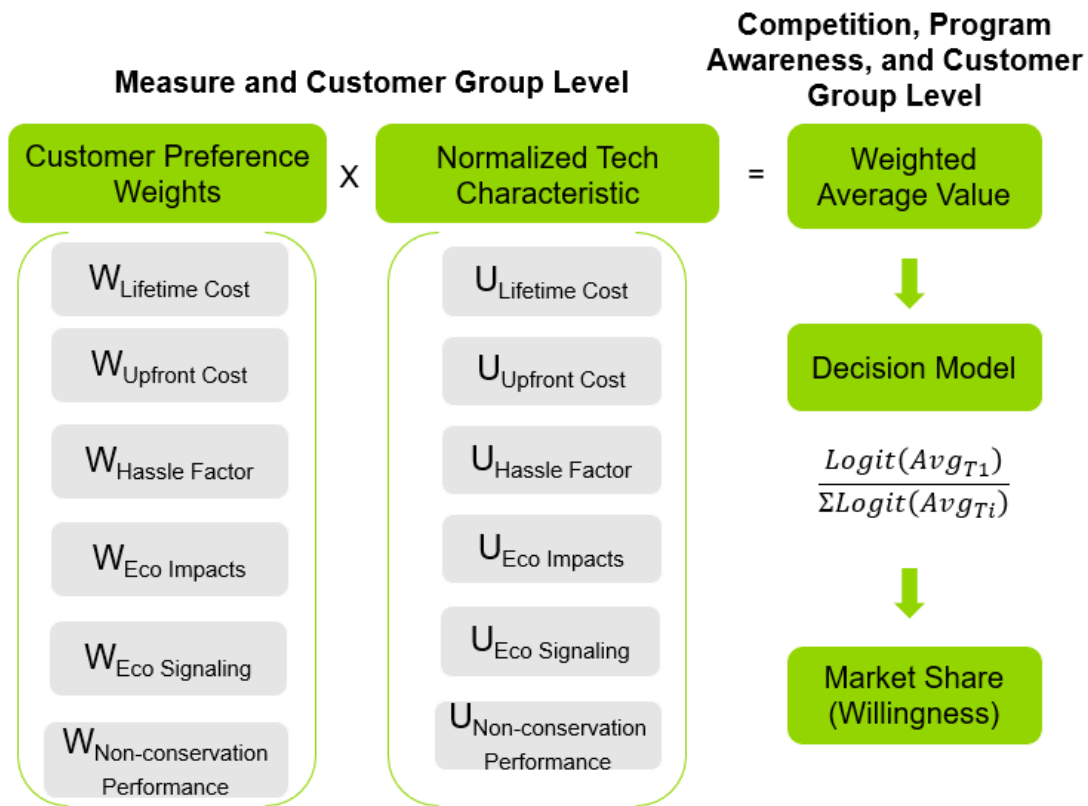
Measure and Customer Group Level

Competition, Program Awareness, and Customer Group Level

Customer Preference Weights

X

Normalized Tech Characteristic

=

Weighted Average Value

$W_{\text{Lifetime Cost}}$

$W_{\text{Upfront Cost}}$

$W_{\text{Hassle Factor}}$

$W_{\text{Eco Impacts}}$

$W_{\text{Eco Signaling}}$

$W_{\text{Non-conservation Performance}}$

$U_{\text{Lifetime Cost}}$

$U_{\text{Upfront Cost}}$

$U_{\text{Hassle Factor}}$

$U_{\text{Eco Impacts}}$

$U_{\text{Eco Signaling}}$

$U_{\text{Non-conservation Performance}}$

Decision Model

$\frac{Logit(Avg_{T1})}{\Sigma Logit(Avg_{Ti})}$

Market Share (Willingness)